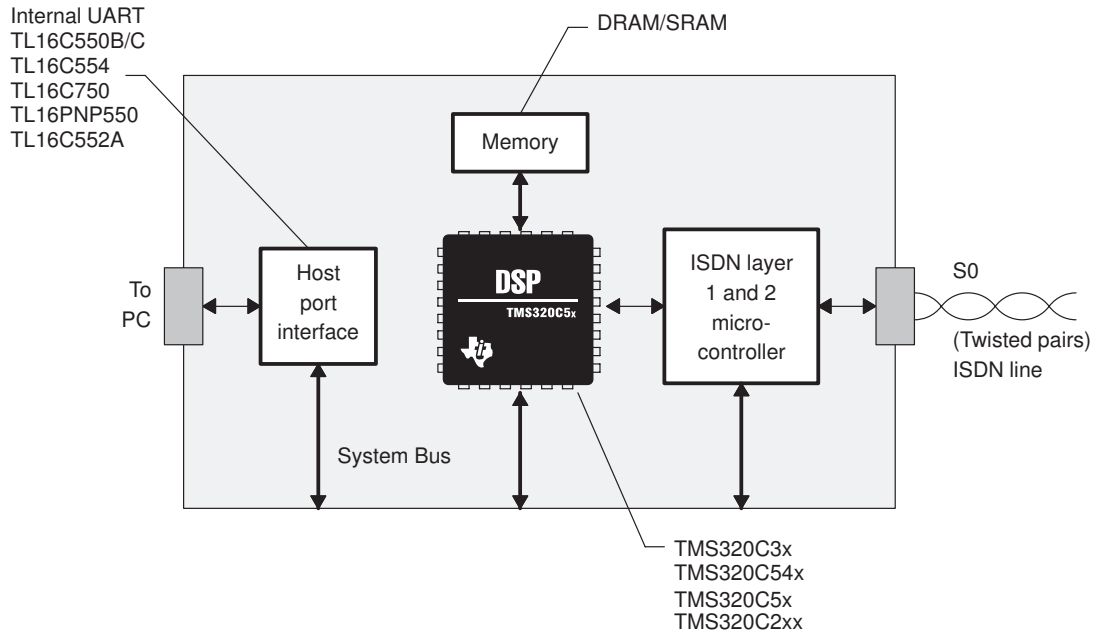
Internal UART
TL16C550B/C
TL16C554
TL16C750
TL16PNP550
TL16C552A

DRAM/SRAM

Memory

To
PC

Host
port
interface

DSP
TMS320C5x

ISDN layer
1 and 2
micro-
controller

S0

(Twisted pairs)
ISDN line

System Bus

TMS320C3x
TMS320C54x
TMS320C5x
TMS320C2xx